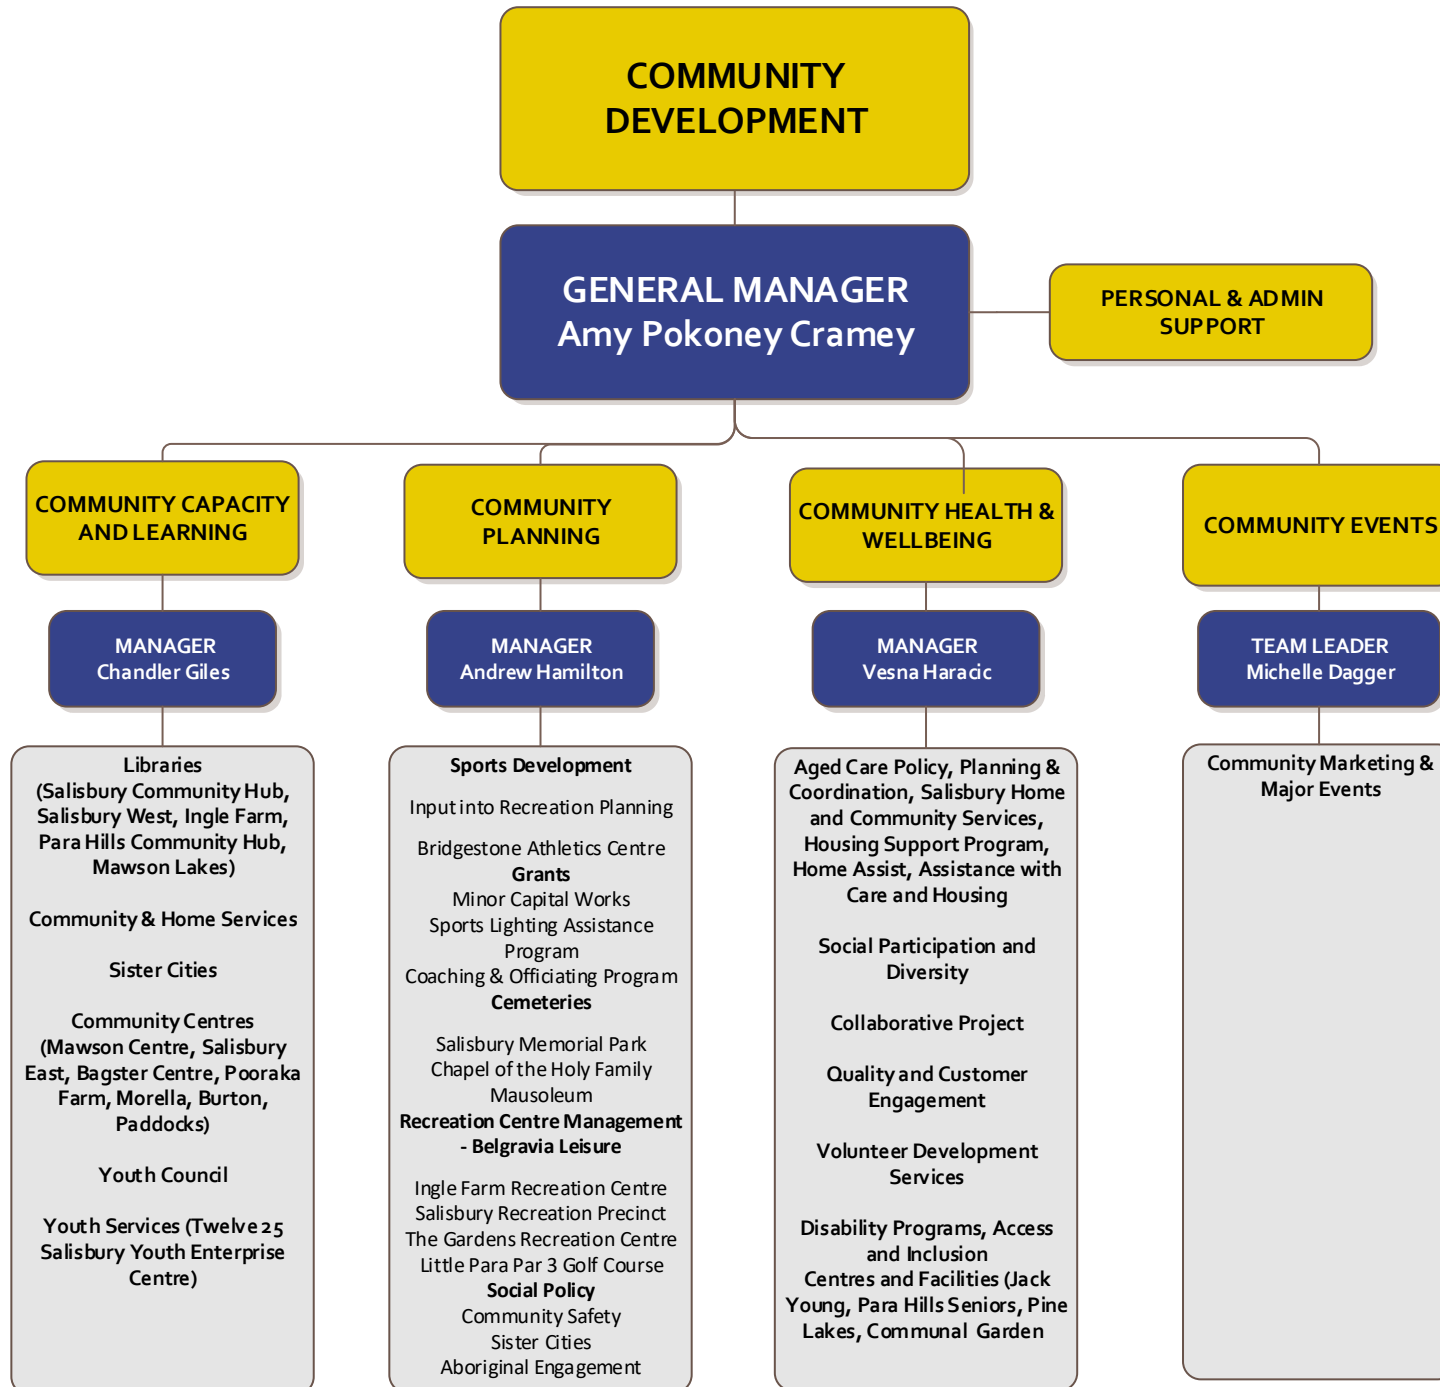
COMMUNITY DEVELOPMENT

GENERAL MANAGER
Amy Pokoney Cramey

PERSONAL & ADMIN SUPPORT

COMMUNITY CAPACITY AND LEARNING

MANAGER
Chandler Giles

Libraries
(Salisbury Community Hub, Salisbury West, Ingle Farm, Para Hills Community Hub, Mawson Lakes)

Community & Home Services

Sister Cities

Community Centres
(Mawson Centre, Salisbury East, Bagster Centre, Pooraka Farm, Morella, Burton, Paddocks)

Youth Council

Youth Services (Twelve25 Salisbury Youth Enterprise Centre)

COMMUNITY PLANNING

MANAGER
Andrew Hamilton

Sports Development

Input into Recreation Planning

Bridgestone Athletics Centre
Grants
Minor Capital Works
Sports Lighting Assistance Program
Coaching & Officiating Program
Cemeteries

Salisbury Memorial Park
Chapel of the Holy Family
Mausoleum
Recreation Centre Management - Belgravia Leisure

Ingle Farm Recreation Centre
Salisbury Recreation Precinct
The Gardens Recreation Centre
Little Para Par 3 Golf Course
Social Policy
Community Safety
Sister Cities
Aboriginal Engagement

COMMUNITY HEALTH & WELLBEING

MANAGER
Vesna Haracic

Aged Care Policy, Planning & Coordination, Salisbury Home and Community Services, Housing Support Program, Home Assist, Assistance with Care and Housing

Social Participation and Diversity

Collaborative Project

Quality and Customer Engagement

Volunteer Development Services

Disability Programs, Access and Inclusion
Centres and Facilities (Jack Young, Para Hills Seniors, Pine Lakes, Communal Garden

COMMUNITY EVENTS

TEAM LEADER
Michelle Dagger

Community Marketing & Major Events